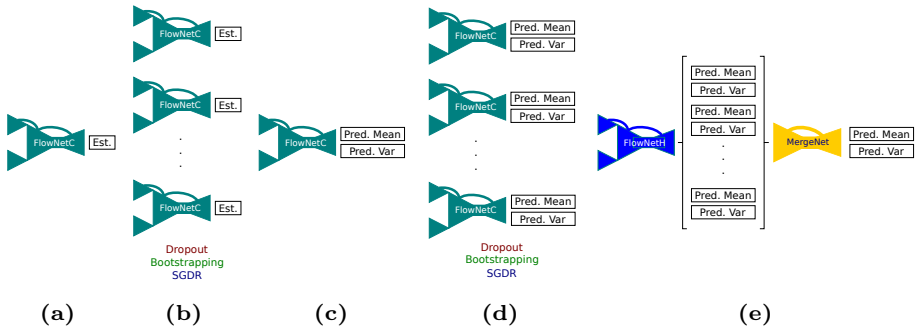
FlowNetC Est.

FlowNetC Est.
FlowNetC Est.
.
.
.
FlowNetC Est.
Dropout
Bootstrapping
SGDR

FlowNetC Pred. Mean Pred. Var

FlowNetC Pred. Mean Pred. Var
FlowNetC Pred. Mean Pred. Var
.
.
.
FlowNetC Pred. Mean Pred. Var
Dropout
Bootstrapping
SGDR

FlowNetH
Pred. Mean
Pred. Var
Pred. Mean
Pred. Var
.
.
.
Pred. Mean
Pred. Var
MergeNet Pred. Mean Pred. Var

(a) (b) (c) (d) (e)